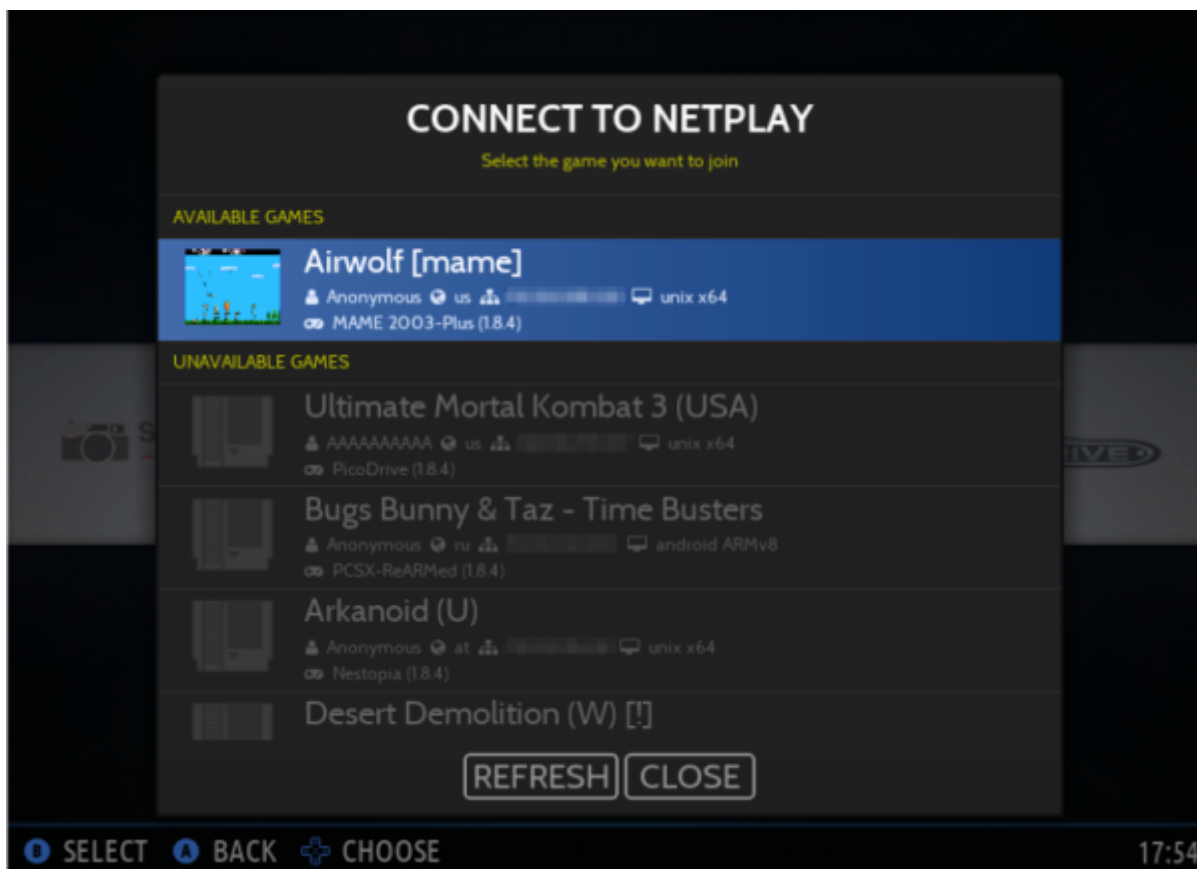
CONNECT TO NETPLAY
Select the game you want to join

AVAILABLE GAMES

Airwolf [mame]
Anonymous us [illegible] unix x64
MAME 2003-Plus (1.8.4)

UNAVAILABLE GAMES

Ultimate Mortal Kombat 3 (USA)
AAAAAAAAAA us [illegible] unix x64
PicoDrive (1.8.4)

Bugs Bunny & Taz - Time Busters
Anonymous ru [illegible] android ARMv8
PCSX-ReARMed (1.8.4)

Arkanoid (U)
Anonymous at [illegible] unix x64
Nestopia (1.8.4)

Desert Demolition (W) [!]

REFRESH CLOSE

B SELECT A BACK CHOOSE 17:54